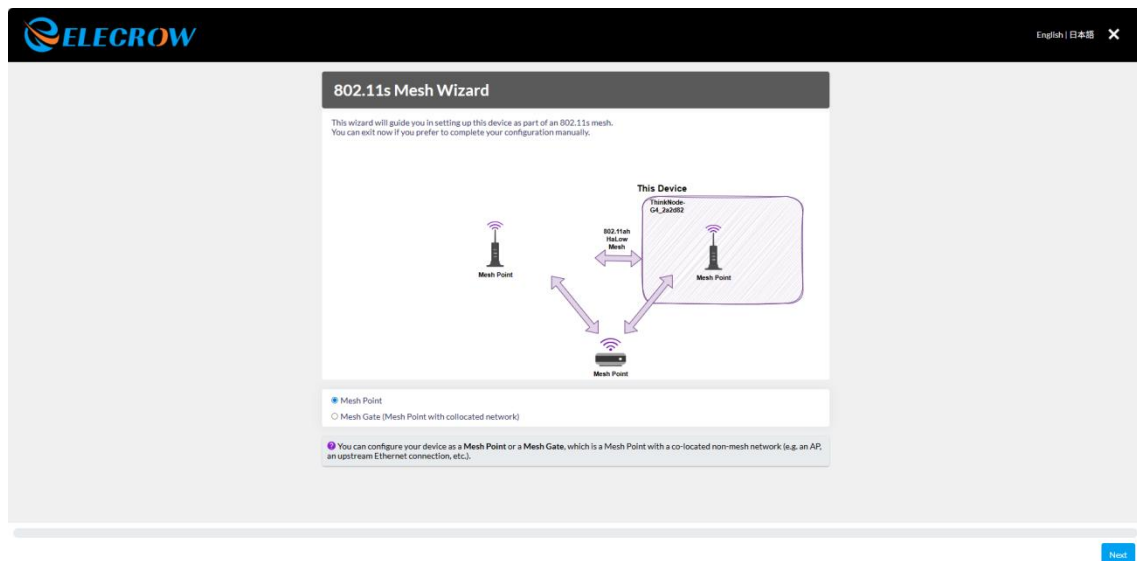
ELECROW

English | 日本語 ✕

802.11s Mesh Wizard

This wizard will guide you in setting up this device as part of an 802.11s mesh.
You can exit now if you prefer to complete your configuration manually.

This Device

ThinkNode-G4_2a2d82

802.11ah HaLow Mesh

Mesh Point

Mesh Point

Mesh Point

Mesh Point

Mesh Gate (Mesh Point with collocated network)

You can configure your device as a Mesh Point or a Mesh Gate, which is a Mesh Point with a co-located non-mesh network (e.g. an AP, an upstream Ethernet connection, etc.).

Next